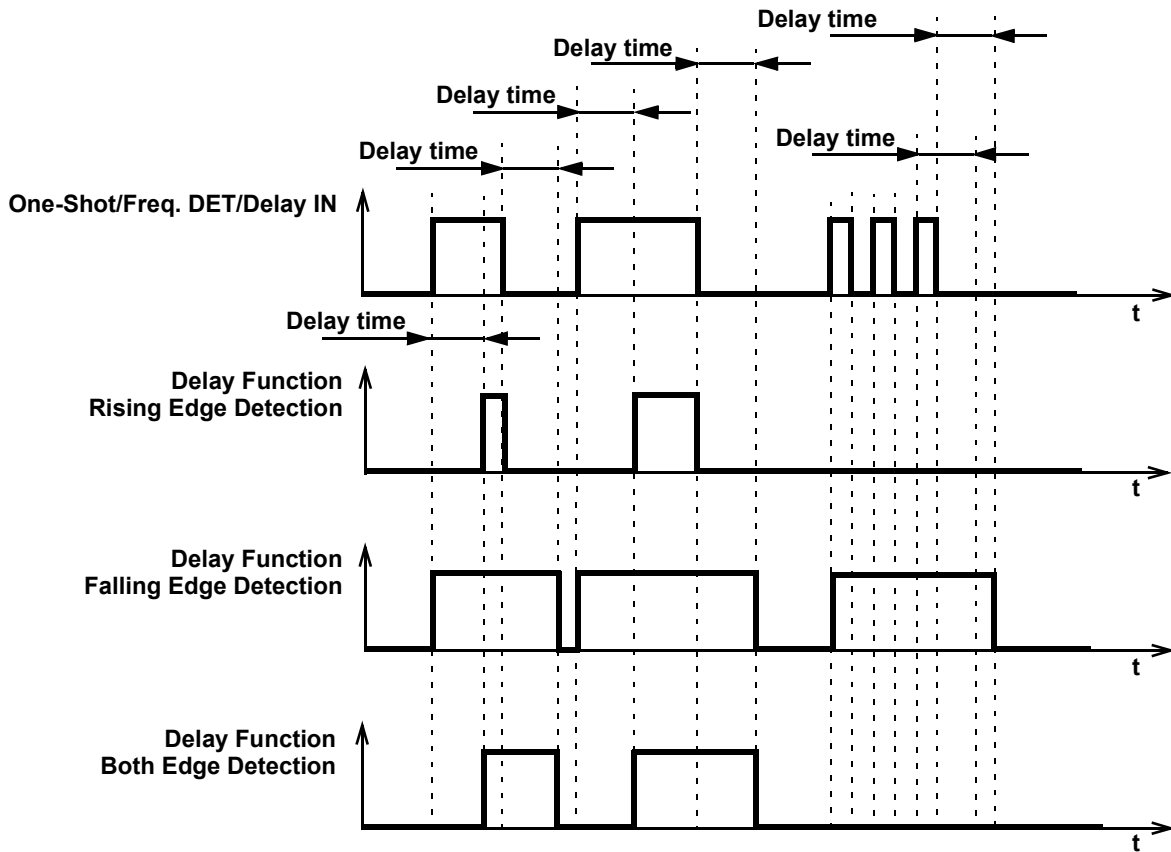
Delay time

Delay time

Delay time

Delay time

Delay time

One-Shot/Freq. DET/Delay IN

t

Delay time

Delay Function
Rising Edge Detection

t

Delay Function
Falling Edge Detection

t

Delay Function
Both Edge Detection

t